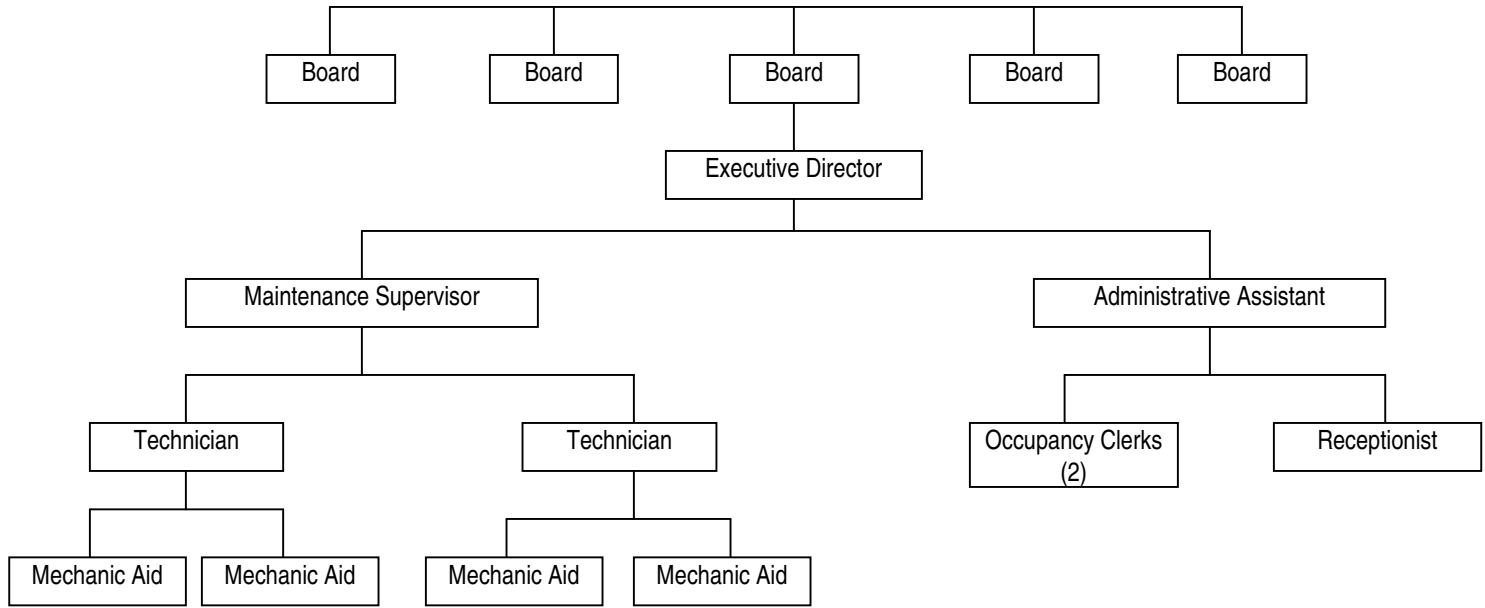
Board

Board

Board

Board

Board

Executive Director

Maintenance Supervisor

Administrative Assistant

Technician

Technician

Occupancy Clerks (2)

Receptionist

Mechanic Aid

Mechanic Aid

Mechanic Aid

Mechanic Aid